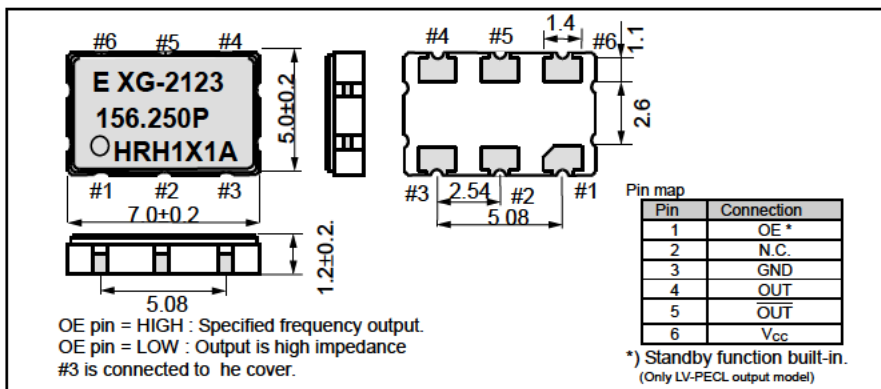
#6 #5 #4

E XG-2123
156.250P
HRH1X1A

5.0±0.2

#1 #2 #3

7.0±0.2

1.2±0.2

5.08

#4 #5 1.4 #6 1.1

2.6

#3 2.54 #2 #1

5.08

Pin map

| Pin | Connection |
|---|---|
| 1 | OE * |
| 2 | N.C. |
| 3 | GND |
| 4 | OUT |
| 5 | $\overline{OUT}$ |
| 6 | $V_{CC}$ |

OE pin = HIGH : Specified frequency output.
OE pin = LOW : Output is high impedance
#3 is connected to he cover.

*) Standby function built-in.
(Only LV-PECL output model)